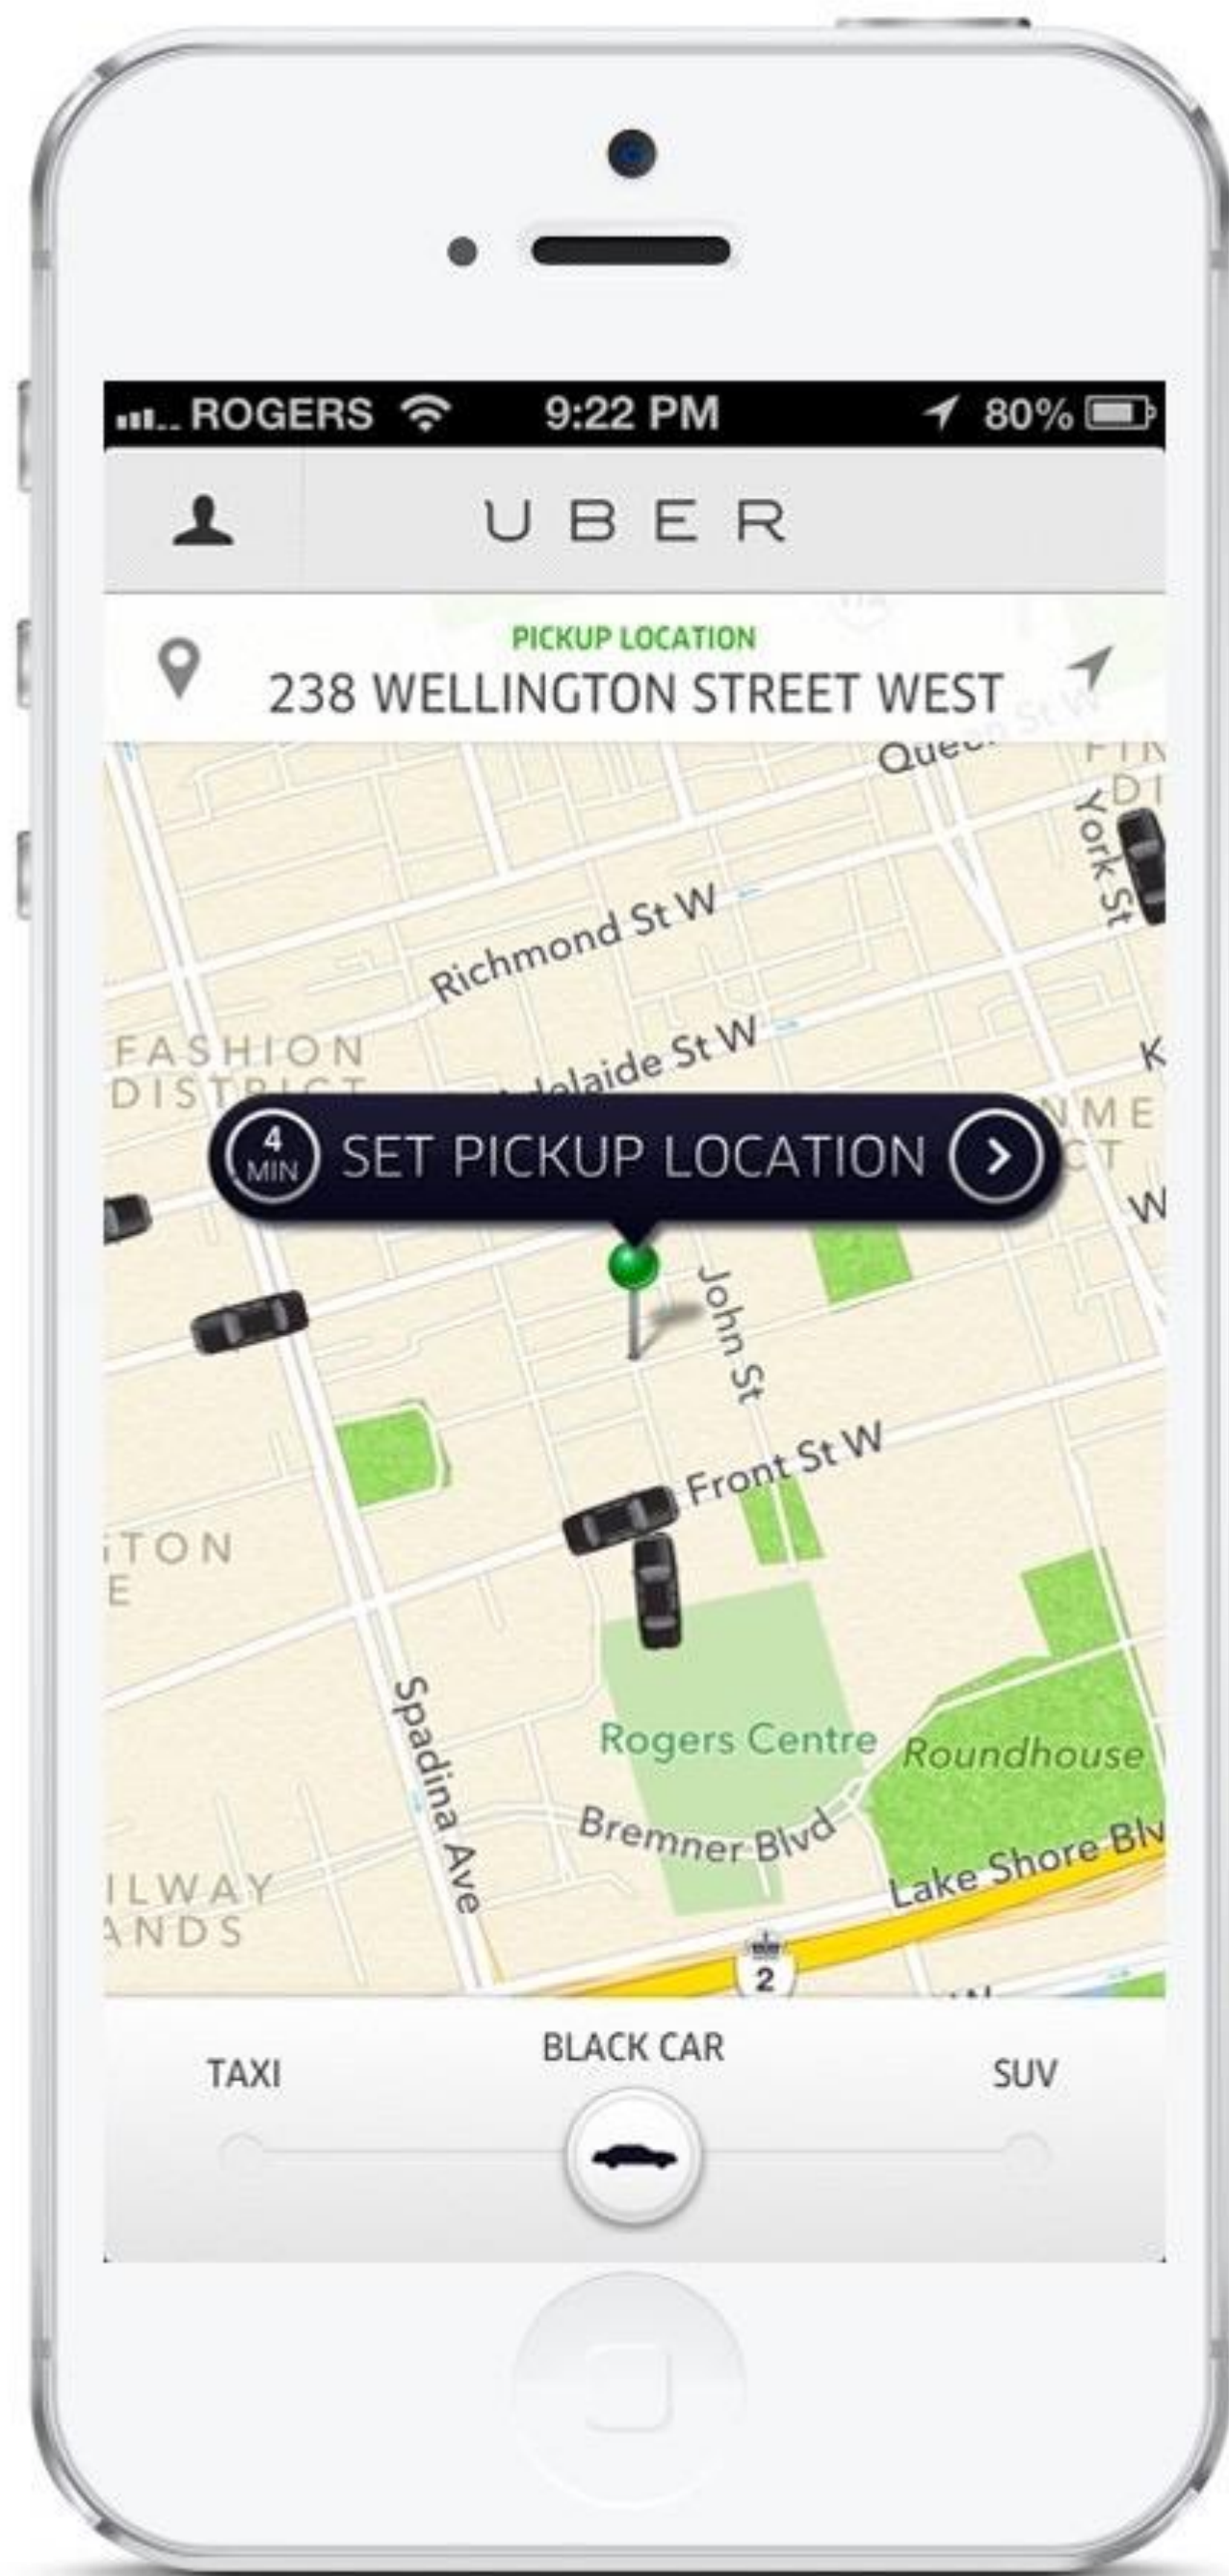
ROGERS 9:22 PM 80%

UBER

PICKUP LOCATION
238 WELLINGTON STREET WEST

Quee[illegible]
York St
Richmond St W
FASHION DISTRICT
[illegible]laide St W
4 MIN SET PICKUP LOCATION
John St
Front St W
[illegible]TON
Spadina Ave
Rogers Centre
Roundhouse
Bremner Blvd
Lake Shore Blv
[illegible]ILWAY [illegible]ANDS
2

TAXI
BLACK CAR
SUV